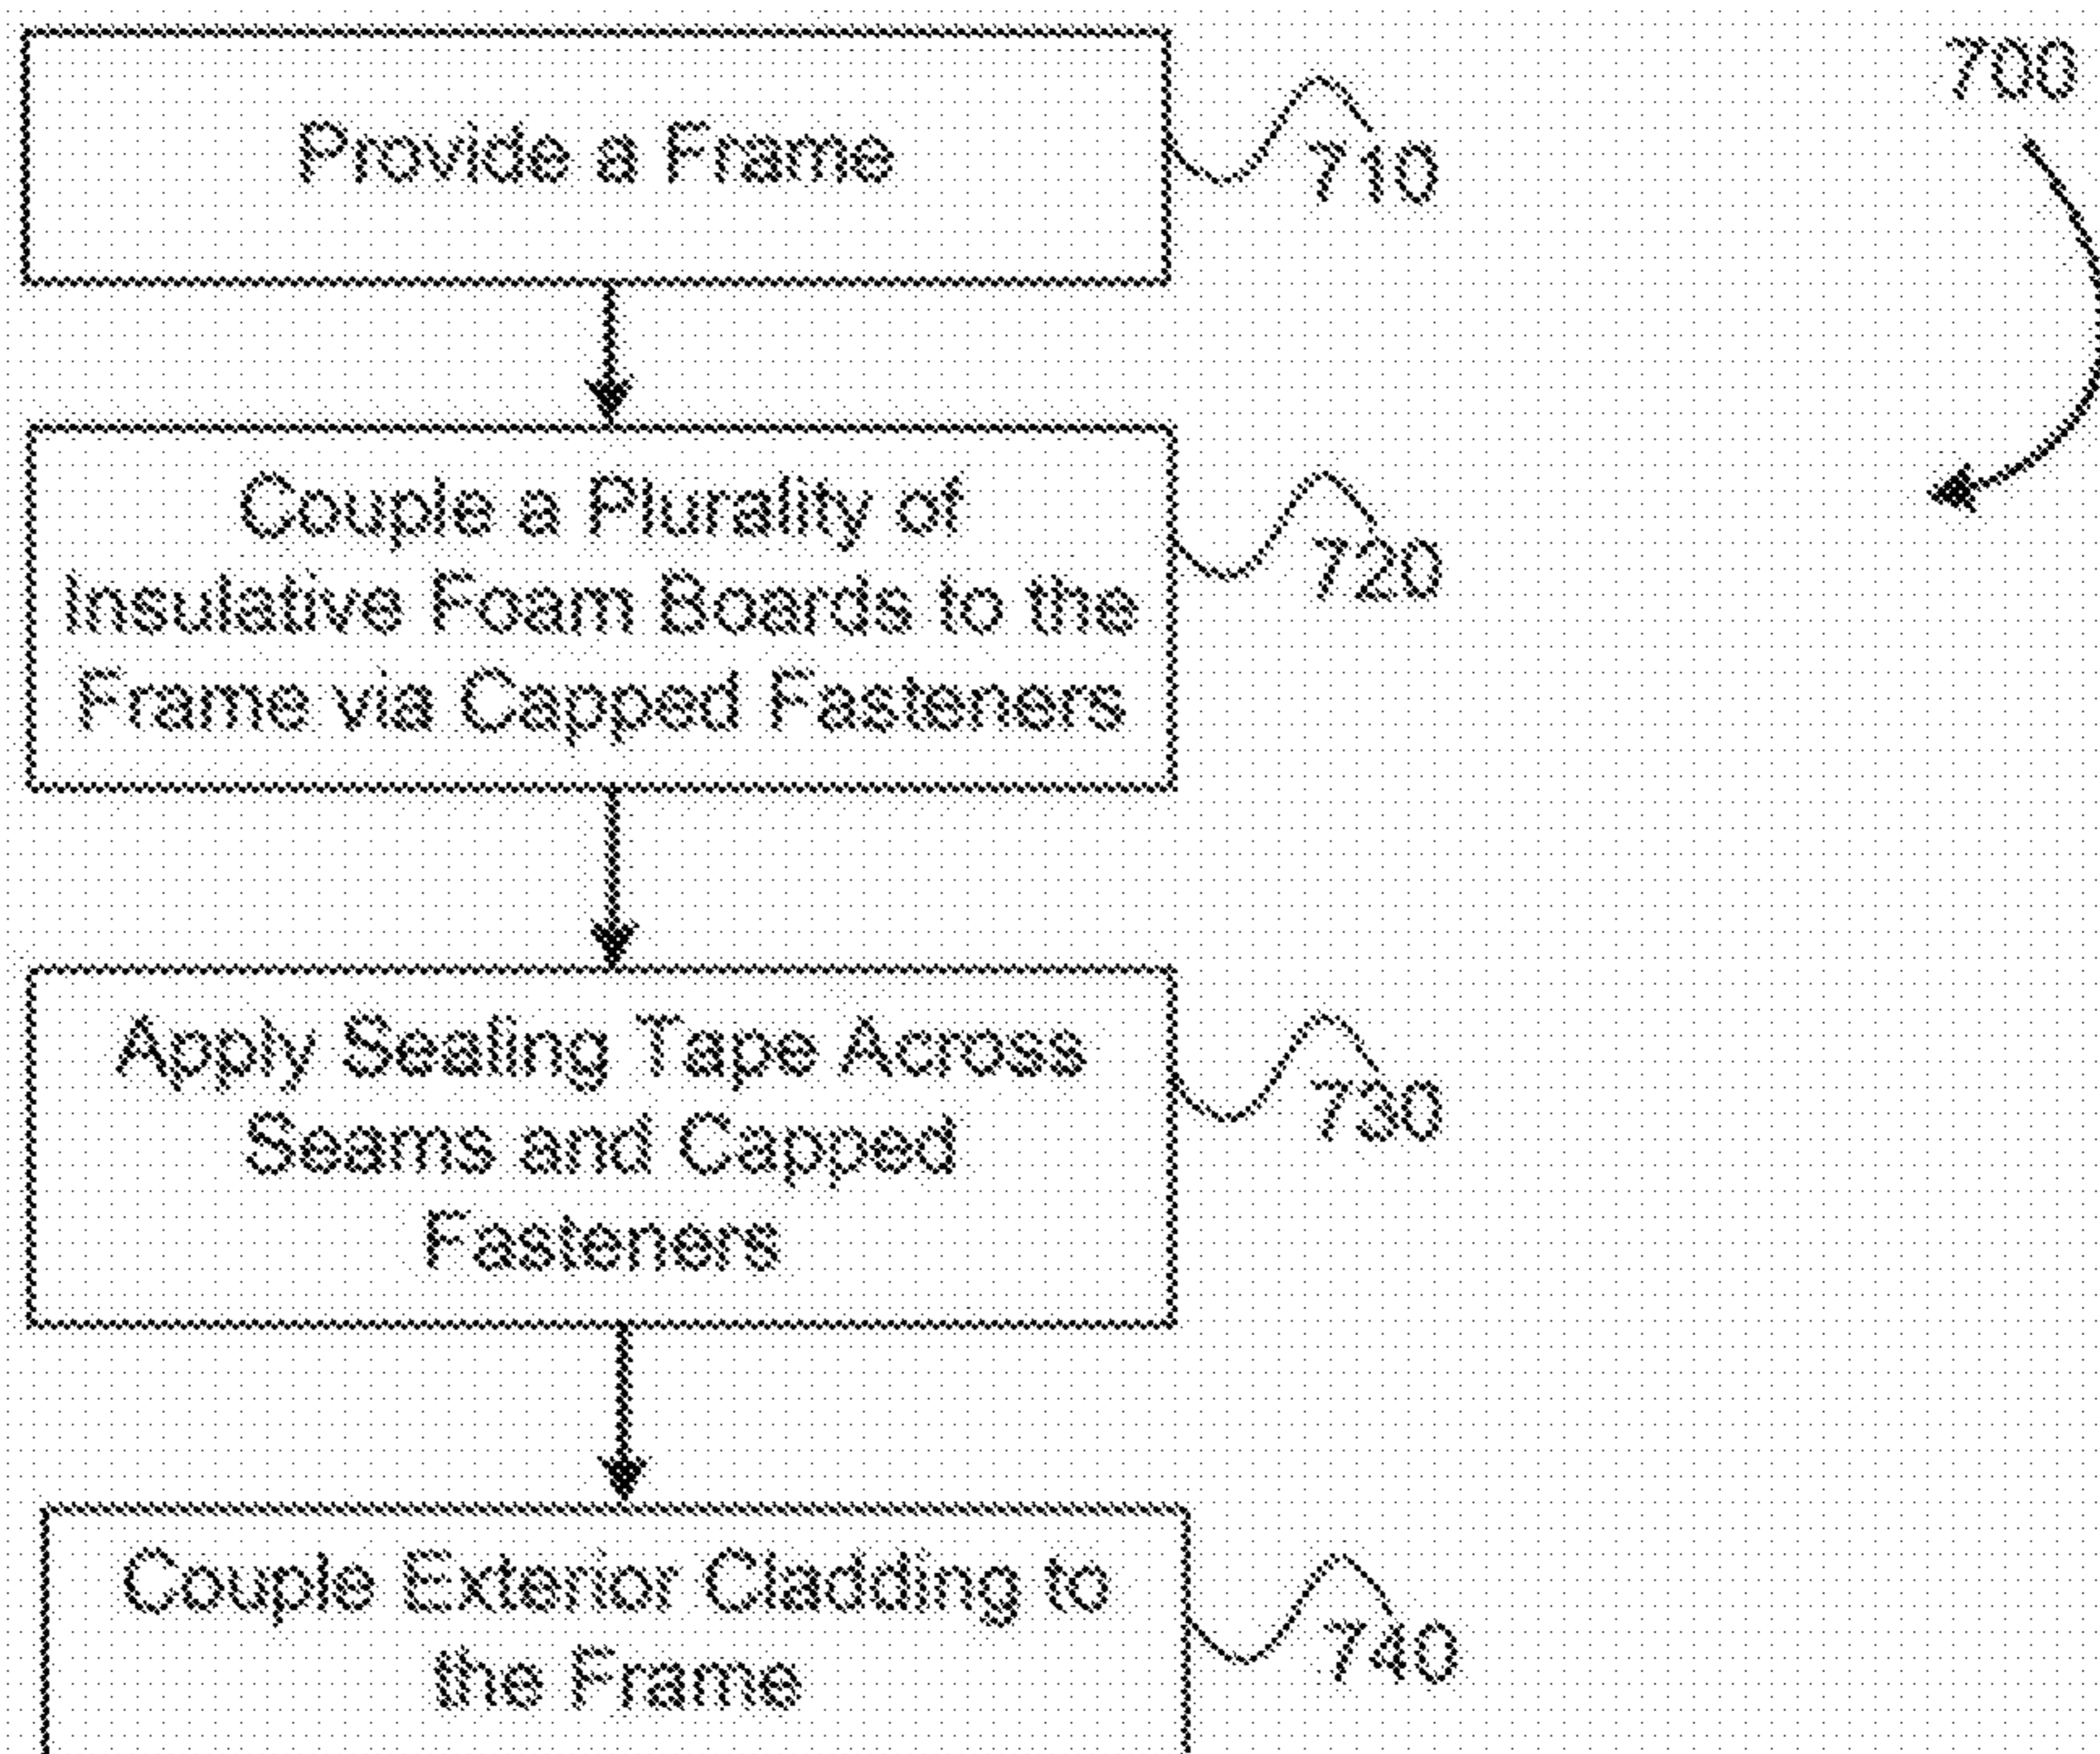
700

Provide a Frame

710

Couple a Plurality of Insulative Foam Boards to the Frame via Capped Fasteners

720

Apply Sealing Tape Across Seams and Capped Fasteners

730

Couple Exterior Cladding to the Frame

740